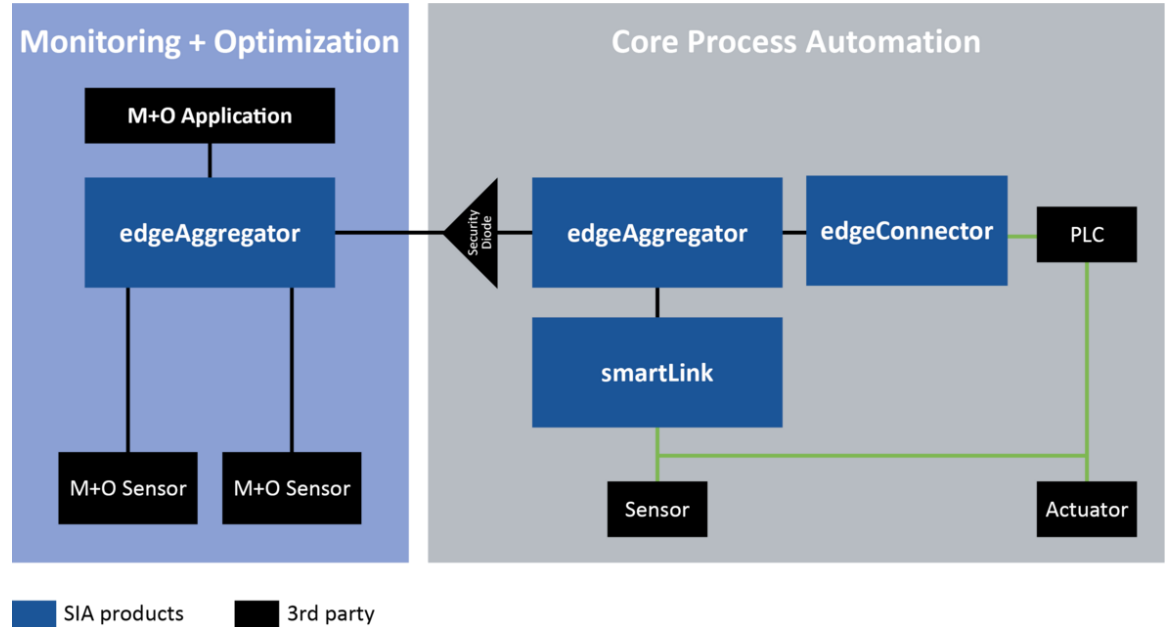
Monitoring + Optimization

M+O Application

edgeAggregator

M+O Sensor

M+O Sensor

Core Process Automation

Security Diode

edgeAggregator

edgeConnector

PLC

smartLink

Sensor

Actuator

SIA products

3rd party